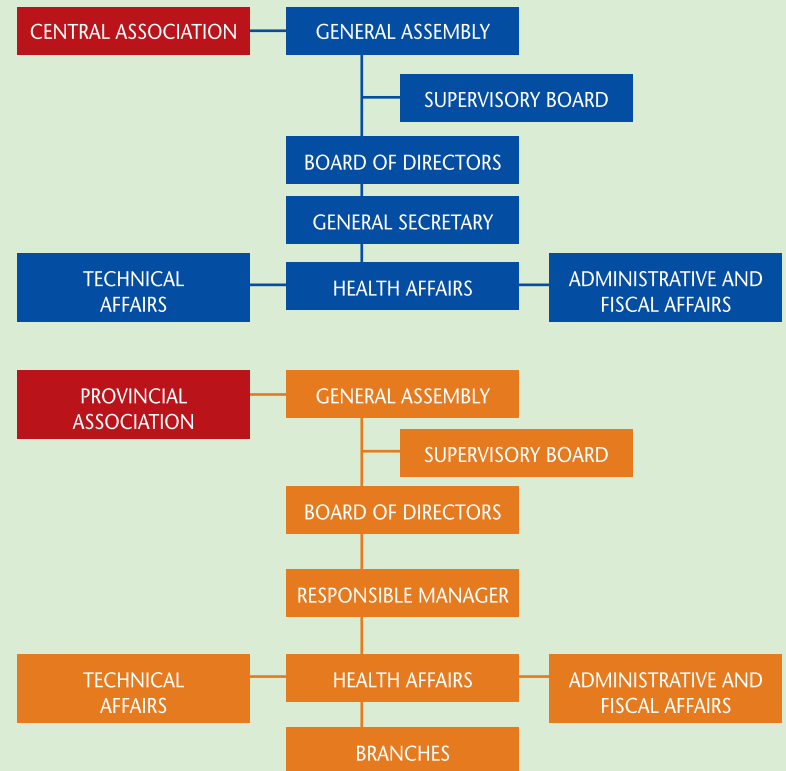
CENTRAL ASSOCIATION

GENERAL ASSEMBLY

SUPERVISORY BOARD

BOARD OF DIRECTORS

GENERAL SECRETARY

TECHNICAL AFFAIRS

HEALTH AFFAIRS

ADMINISTRATIVE AND FISCAL AFFAIRS

PROVINCIAL ASSOCIATION

GENERAL ASSEMBLY

SUPERVISORY BOARD

BOARD OF DIRECTORS

RESPONSIBLE MANAGER

TECHNICAL AFFAIRS

HEALTH AFFAIRS

ADMINISTRATIVE AND FISCAL AFFAIRS

BRANCHES